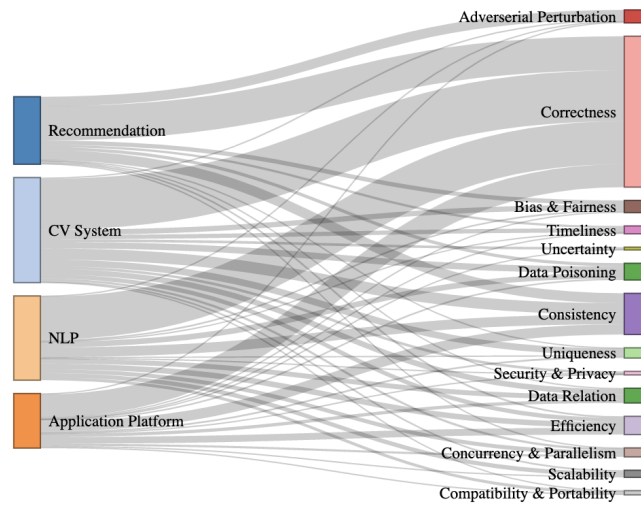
Recommendattion
CV System
NLP
Application Platform

Adverserial Perturbation
Correctness
Bias & Fairness
Timeliness
Uncertainty
Data Poisoning
Consistency
Uniqueness
Security & Privacy
Data Relation
Efficiency
Concurrency & Parallelism
Scalability
Compatibility & Portability